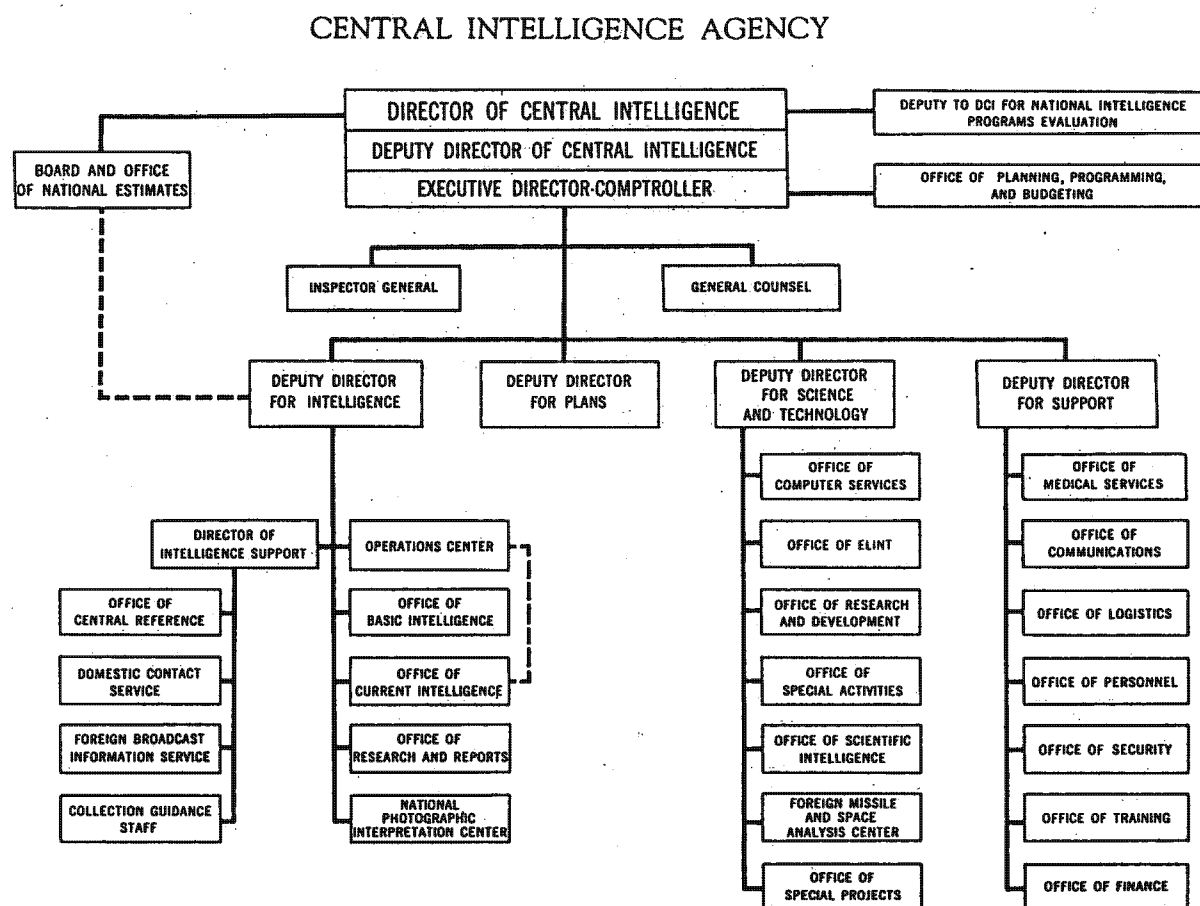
CENTRAL INTELLIGENCE AGENCY

DIRECTOR OF CENTRAL INTELLIGENCE
DEPUTY DIRECTOR OF CENTRAL INTELLIGENCE
EXECUTIVE DIRECTOR-COMPTROLLER

DEPUTY TO DCI FOR NATIONAL INTELLIGENCE PROGRAMS EVALUATION

OFFICE OF PLANNING, PROGRAMMING, AND BUDGETING

BOARD AND OFFICE OF NATIONAL ESTIMATES

INSPECTOR GENERAL

GENERAL COUNSEL

DEPUTY DIRECTOR FOR INTELLIGENCE

DEPUTY DIRECTOR FOR PLANS

DEPUTY DIRECTOR FOR SCIENCE AND TECHNOLOGY

DEPUTY DIRECTOR FOR SUPPORT

DIRECTOR OF INTELLIGENCE SUPPORT

OFFICE OF CENTRAL REFERENCE

DOMESTIC CONTACT SERVICE

FOREIGN BROADCAST INFORMATION SERVICE

COLLECTION GUIDANCE STAFF

OPERATIONS CENTER

OFFICE OF BASIC INTELLIGENCE

OFFICE OF CURRENT INTELLIGENCE

OFFICE OF RESEARCH AND REPORTS

NATIONAL PHOTOGRAPHIC INTERPRETATION CENTER

OFFICE OF COMPUTER SERVICES

OFFICE OF ELINT

OFFICE OF RESEARCH AND DEVELOPMENT

OFFICE OF SPECIAL ACTIVITIES

OFFICE OF SCIENTIFIC INTELLIGENCE

FOREIGN MISSILE AND SPACE ANALYSIS CENTER

OFFICE OF SPECIAL PROJECTS

OFFICE OF MEDICAL SERVICES

OFFICE OF COMMUNICATIONS

OFFICE OF LOGISTICS

OFFICE OF PERSONNEL

OFFICE OF SECURITY

OFFICE OF TRAINING

OFFICE OF FINANCE